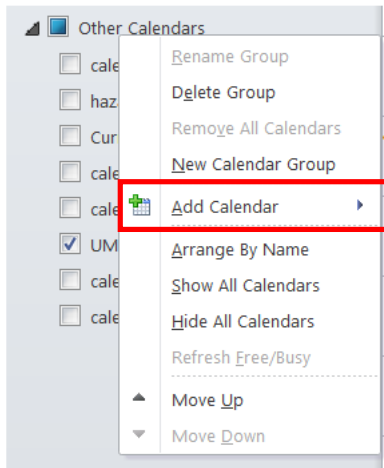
Other Calendars

cale

haz

Cur

cale

cale

UM

cale

cale

Rename Group

Delete Group

Remove All Calendars

New Calendar Group

Add Calendar

Arrange By Name

Show All Calendars

Hide All Calendars

Refresh Free/Busy

Move Up

Move Down